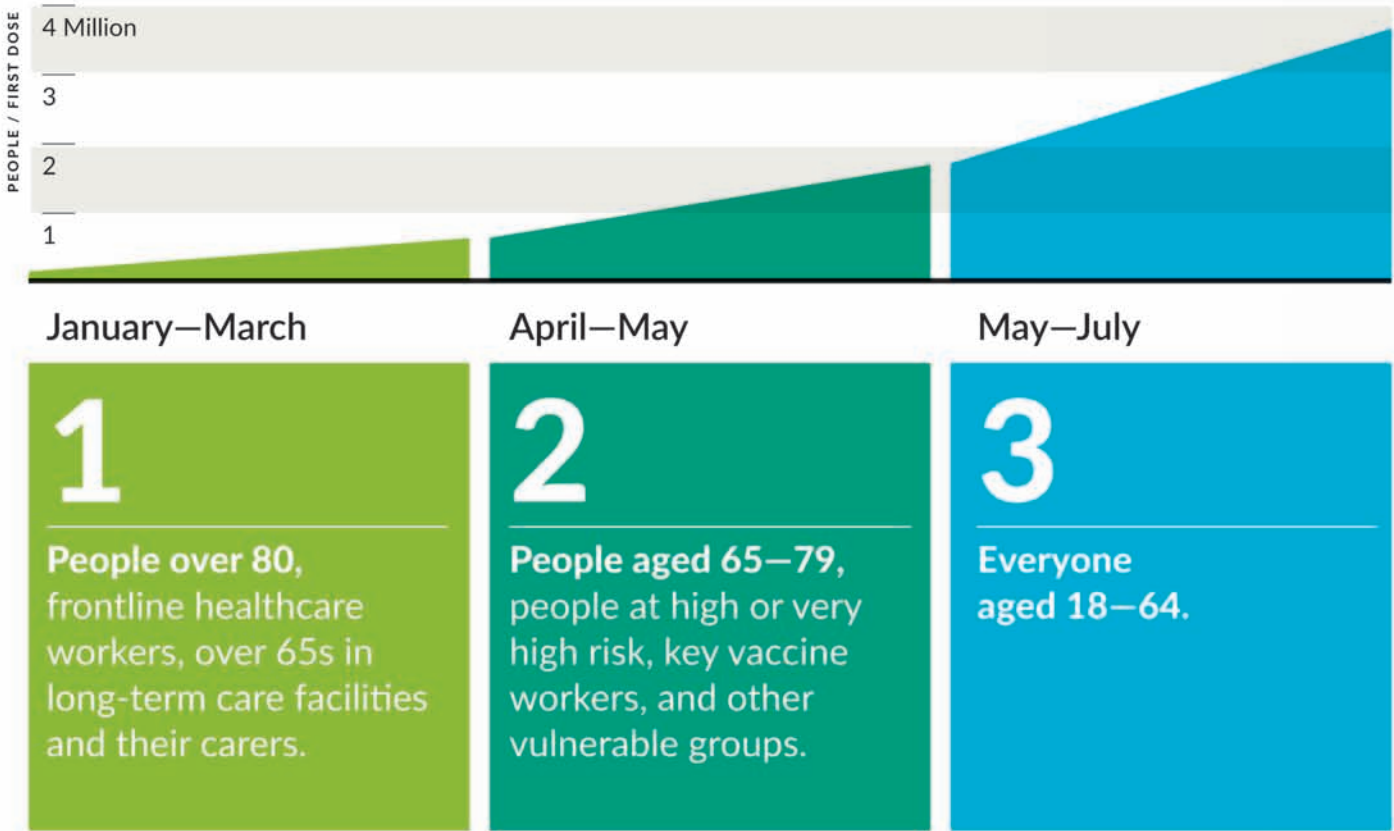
PEOPLE / FIRST DOSE

4 Million

3

2

1

January—March

1

**People over 80,** frontline healthcare workers, over 65s in long-term care facilities and their carers.

April—May

2

**People aged 65—79,** people at high or very high risk, key vaccine workers, and other vulnerable groups.

May—July

3

**Everyone aged 18—64.**